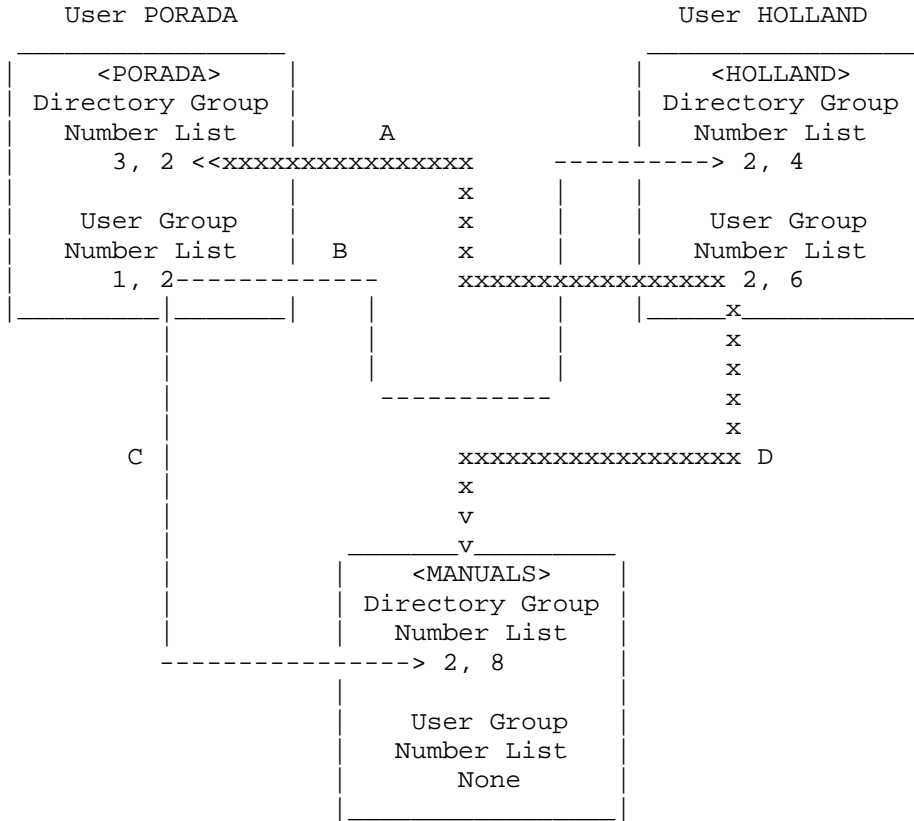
User PORADA

User HOLLAND

<PORADA>
Directory Group
Number List
3, 2 <<xxxxxxxxxxxxxxxx

A

User Group
Number List
1, 2

B

<HOLLAND>
Directory Group
Number List
----------> 2, 4

User Group
Number List
xxxxxxxxxxxxxxxxx 2, 6

C

xxxxxxxxxxxxxxxxx D

<MANUALS>
Directory Group
Number List
---------------> 2, 8

User Group
Number List
None